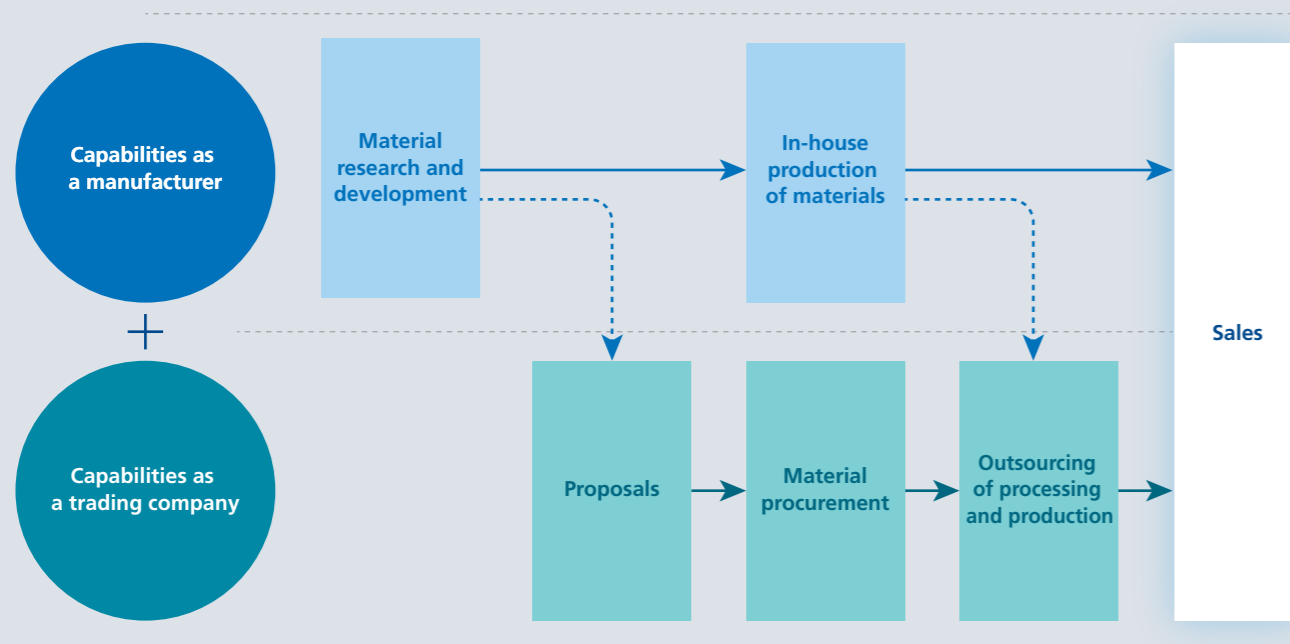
Capabilities as a manufacturer

+

Capabilities as a trading company

Material research and development

In-house production of materials

Sales

Proposals

Material procurement

Outsourcing of processing and production